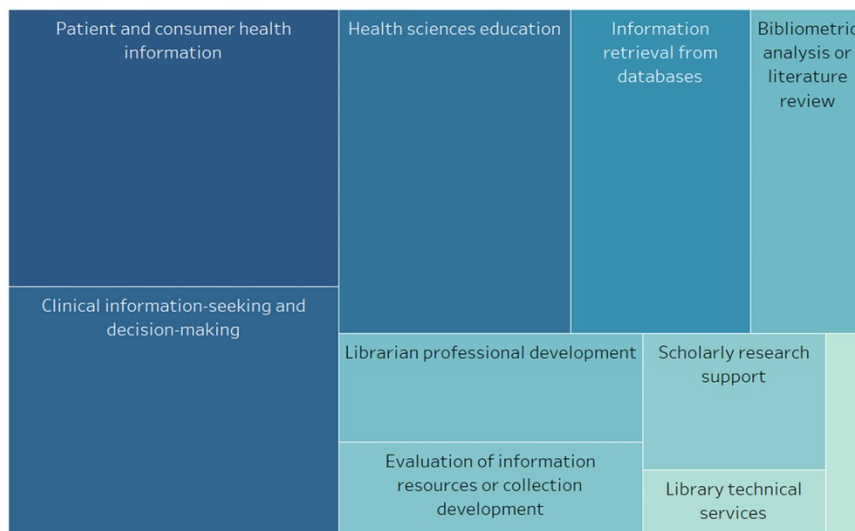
Patient and consumer health information

Health sciences education

Information retrieval from databases

Bibliometric analysis or literature review

Clinical information-seeking and decision-making

Librarian professional development

Scholarly research support

Evaluation of information resources or collection development

Library technical services